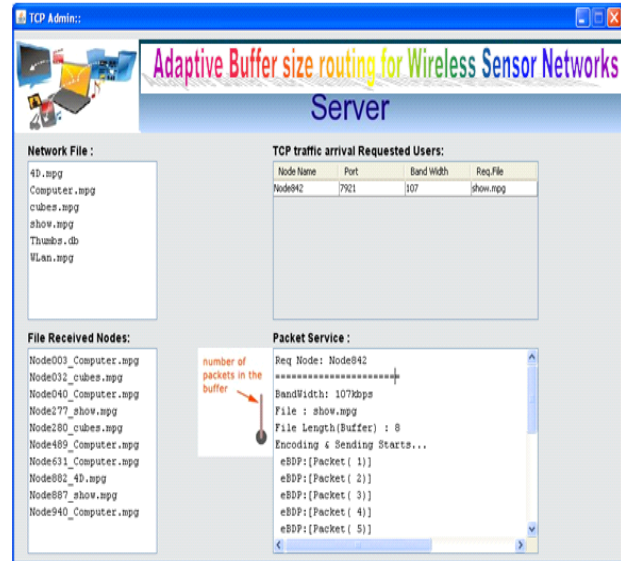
TCP Admin::

Adaptive Buffer size routing for Wireless Sensor Networks

Server

Network File :

4D.mpg
Computer.mpg
cubes.mpg
show.mpg
Thumbs.db
WLan.mpg

TCP traffic arrival Requested Users:

| Node Name | Port | Band Width | Req.File |
|---|---|---|---|
| Node842 | 7921 | 107 | show.mpg |

File Received Nodes:

Node003_Computer.mpg
Node032_cubes.mpg
Node040_Computer.mpg
Node277_show.mpg
Node280_cubes.mpg
Node489_Computer.mpg
Node631_Computer.mpg
Node882_4D.mpg
Node887_show.mpg
Node940_Computer.mpg

number of packets in the buffer

Packet Service :

Req Node: Node842
========================
BandWidth: 107Kbps
File : show.mpg
File Length(Buffer) : 8
Encoding & Sending Starts...
eBDP:[Packet( 1)]
eBDP:[Packet( 2)]
eBDP:[Packet( 3)]
eBDP:[Packet( 4)]
eBDP:[Packet( 5)]